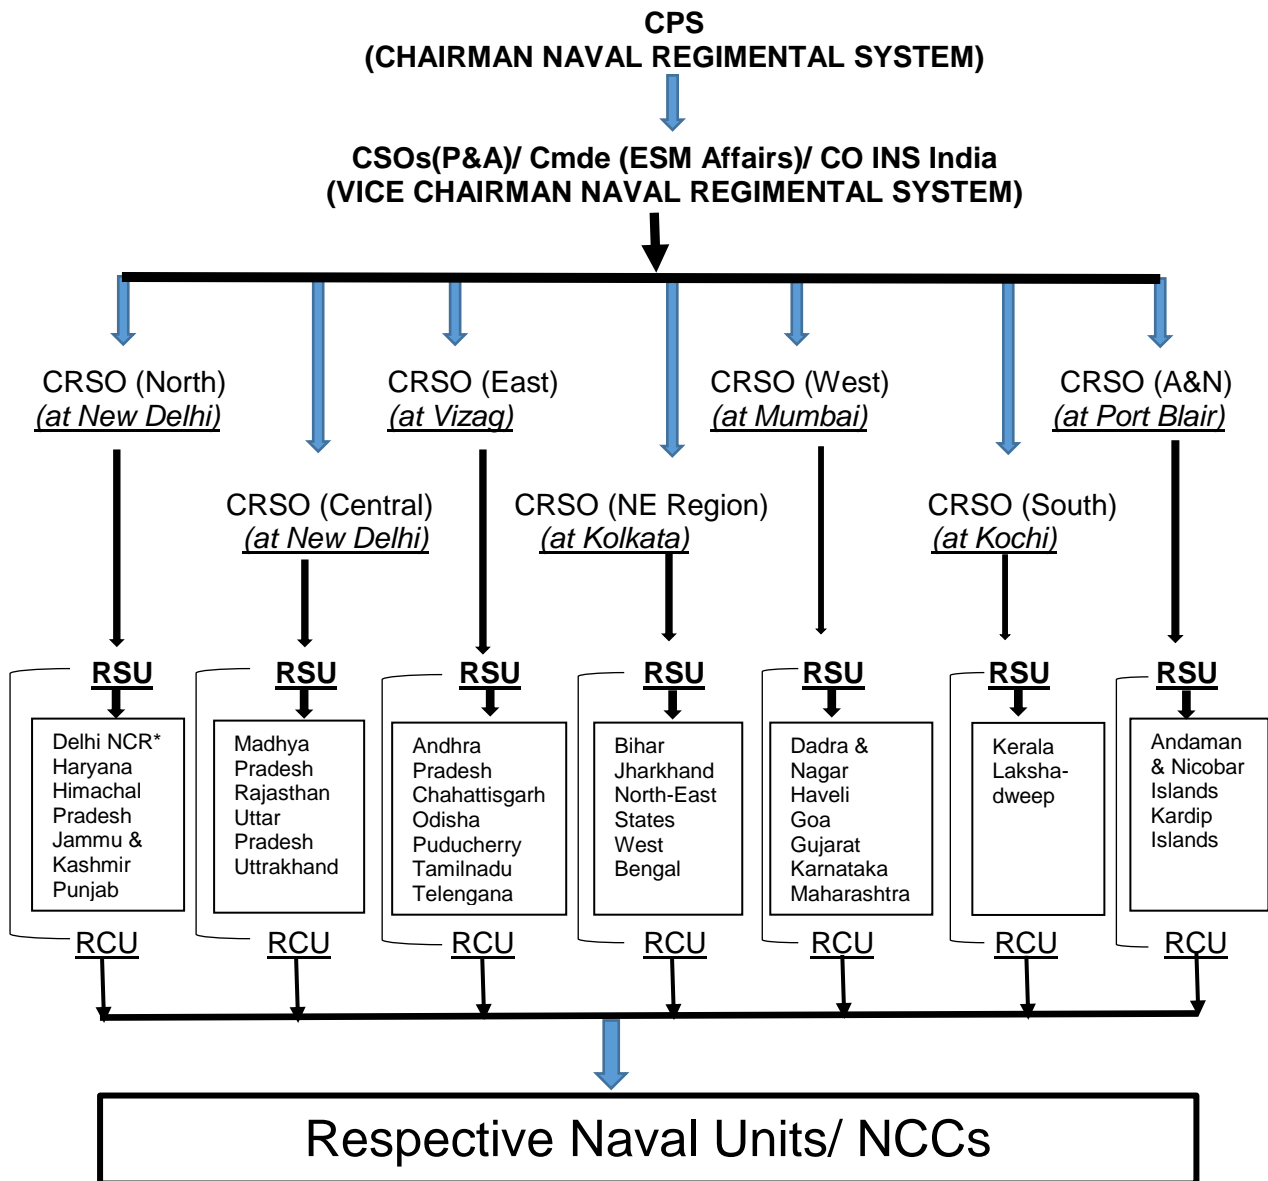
CPS
(CHAIRMAN NAVAL REGIMENTAL SYSTEM)

CSOs(P&A)/ Cmde (ESM Affairs)/ CO INS India
(VICE CHAIRMAN NAVAL REGIMENTAL SYSTEM)

CRSO (North)
(at New Delhi)

CRSO (East)
(at Vizag)

CRSO (West)
(at Mumbai)

CRSO (A&N)
(at Port Blair)

CRSO (Central)
(at New Delhi)

CRSO (NE Region)
(at Kolkata)

CRSO (South)
(at Kochi)

RSU
Delhi NCR* Haryana Himachal Pradesh Jammu & Kashmir Punjab
RCU

RSU
Madhya Pradesh Rajasthan Uttar Pradesh Uttrakhand
RCU

RSU
Andhra Pradesh Chahattisgarh Odisha Puducherry Tamilnadu Telengana
RCU

RSU
Bihar Jharkhand North-East States West Bengal
RCU

RSU
Dadra & Nagar Haveli Goa Gujarat Karnataka Maharashtra
RCU

RSU
Kerala Lakshadweep
RCU

RSU
Andaman & Nicobar Islands Kardip Islands
RCU

Respective Naval Units/ NCCs